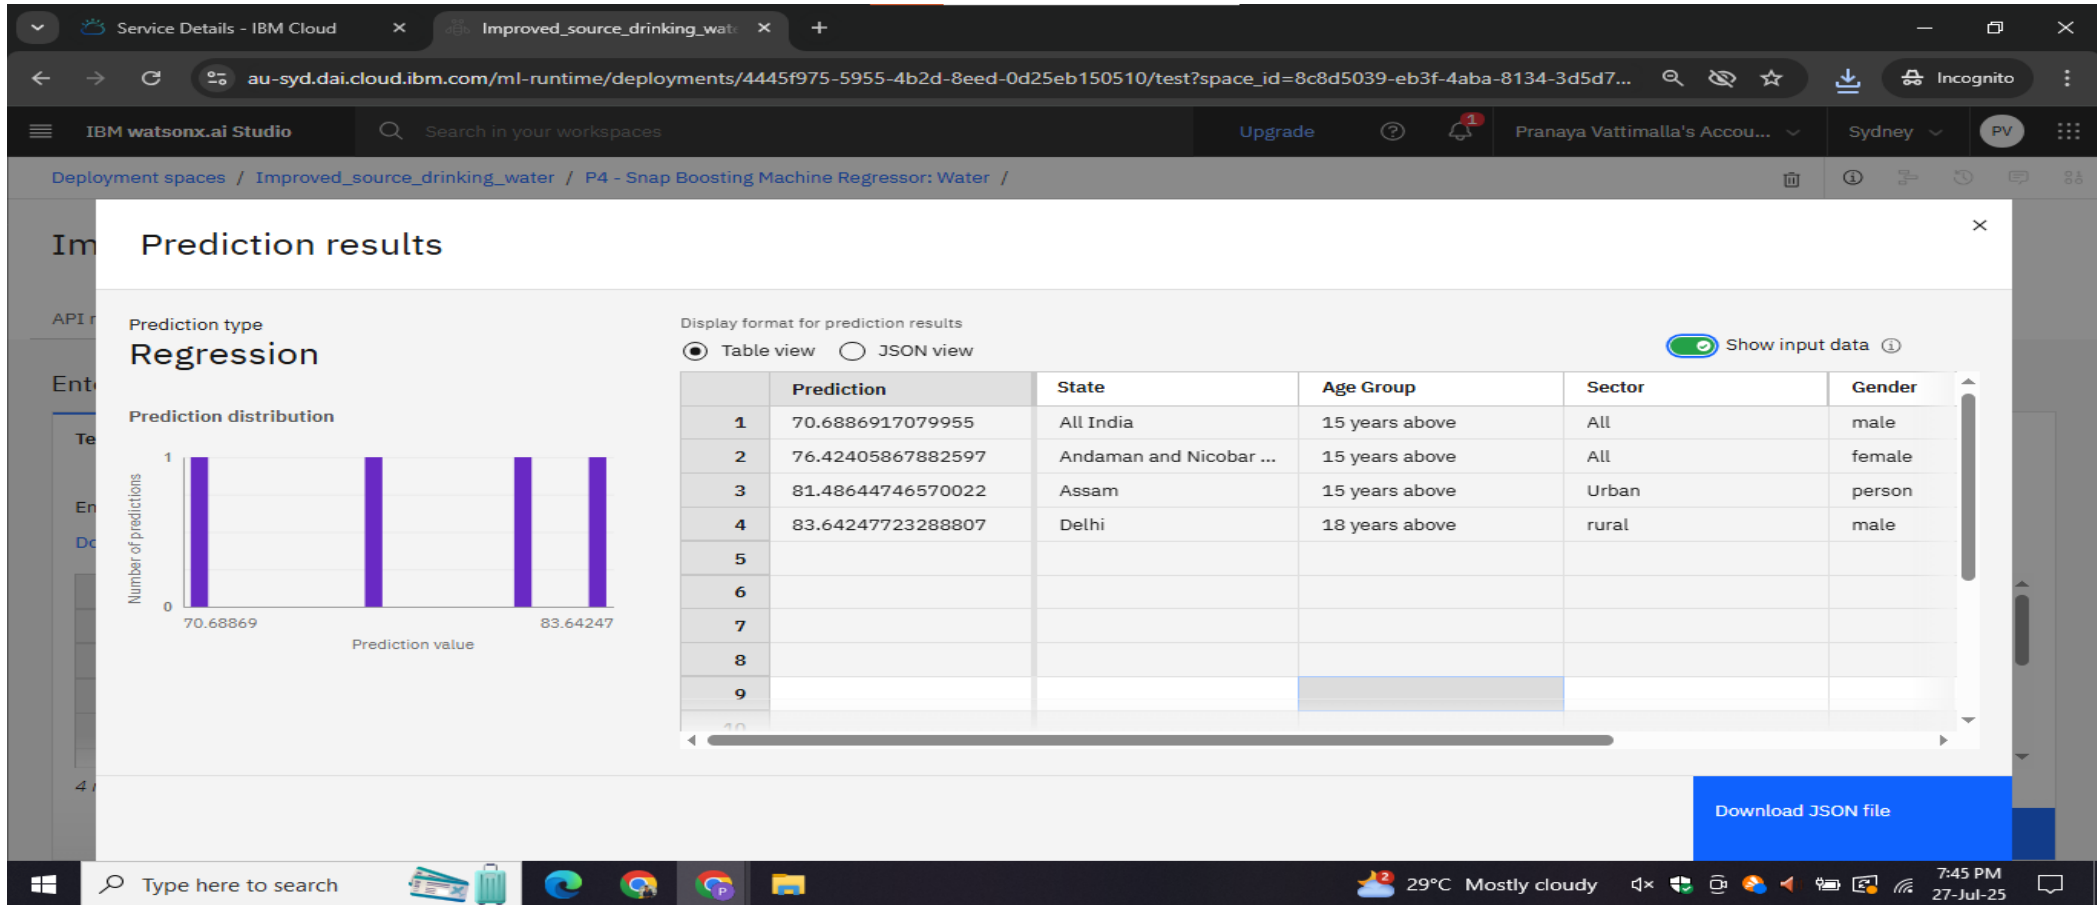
Service Details - IBM Cloud

Improved_source_drinking_wat

au-syd.dai.cloud.ibm.com/ml-runtime/deployments/4445f975-5955-4b2d-8eed-0d25eb150510/test?space_id=8c8d5039-eb3f-4aba-8134-3d5d7...

Incognito

IBM watsonx.ai Studio

Search in your workspaces

Upgrade

Pranaya Vattimalla's Accou...

Sydney

PV

Deployment spaces / Improved_source_drinking_water / P4 - Snap Boosting Machine Regressor: Water /

Prediction results

Prediction type

Regression

Prediction distribution

1

0

Number of predictions

70.68869

83.64247

Prediction value

Display format for prediction results

Table view

JSON view

Show input data

| | Prediction | State | Age Group | Sector | Gender |
|---|---|---|---|---|---|
| 1 | 70.6886917079955 | All India | 15 years above | All | male |
| 2 | 76.42405867882597 | Andaman and Nicobar ... | 15 years above | All | female |
| 3 | 81.48644746570022 | Assam | 15 years above | Urban | person |
| 4 | 83.64247723288807 | Delhi | 18 years above | rural | male |
| 5 | | | | | |
| 6 | | | | | |
| 7 | | | | | |
| 8 | | | | | |
| 9 | | | | | |

Download JSON file

Type here to search

29°C Mostly cloudy

7:45 PM
27-Jul-25